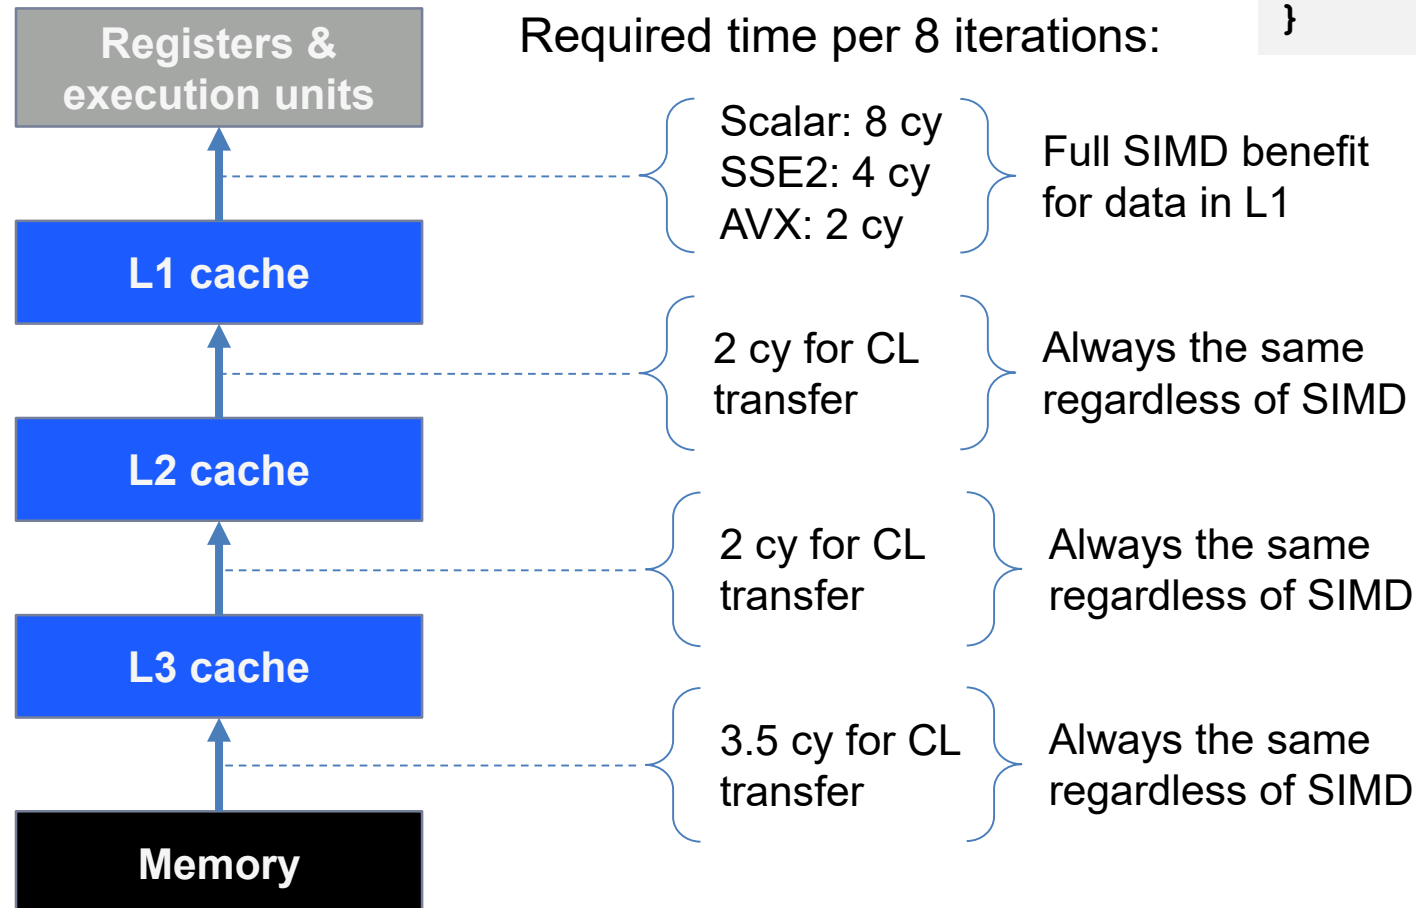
Registers & execution units

Required time per 8 iterations:

}

Scalar: 8 cy
SSE2: 4 cy
AVX: 2 cy

Full SIMD benefit for data in L1

L1 cache

2 cy for CL transfer

Always the same regardless of SIMD

L2 cache

2 cy for CL transfer

Always the same regardless of SIMD

L3 cache

3.5 cy for CL transfer

Always the same regardless of SIMD

Memory